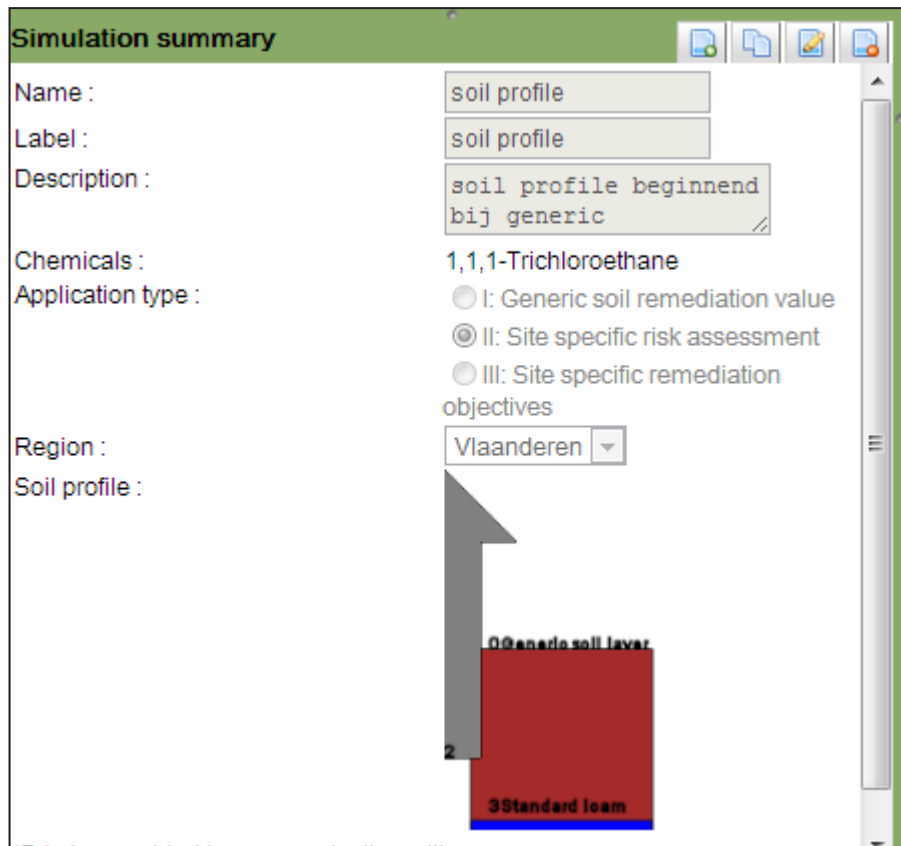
Simulation summary

Name : soil profile

Label : soil profile

Description : soil profile beginnend bij generic

Chemicals : 1,1,1-Trichloroethane

Application type :
I: Generic soil remediation value
II: Site specific risk assessment
III: Site specific remediation objectives

Region : Vlaanderen

Soil profile :

0Generic soil layer

2

3Standard loam